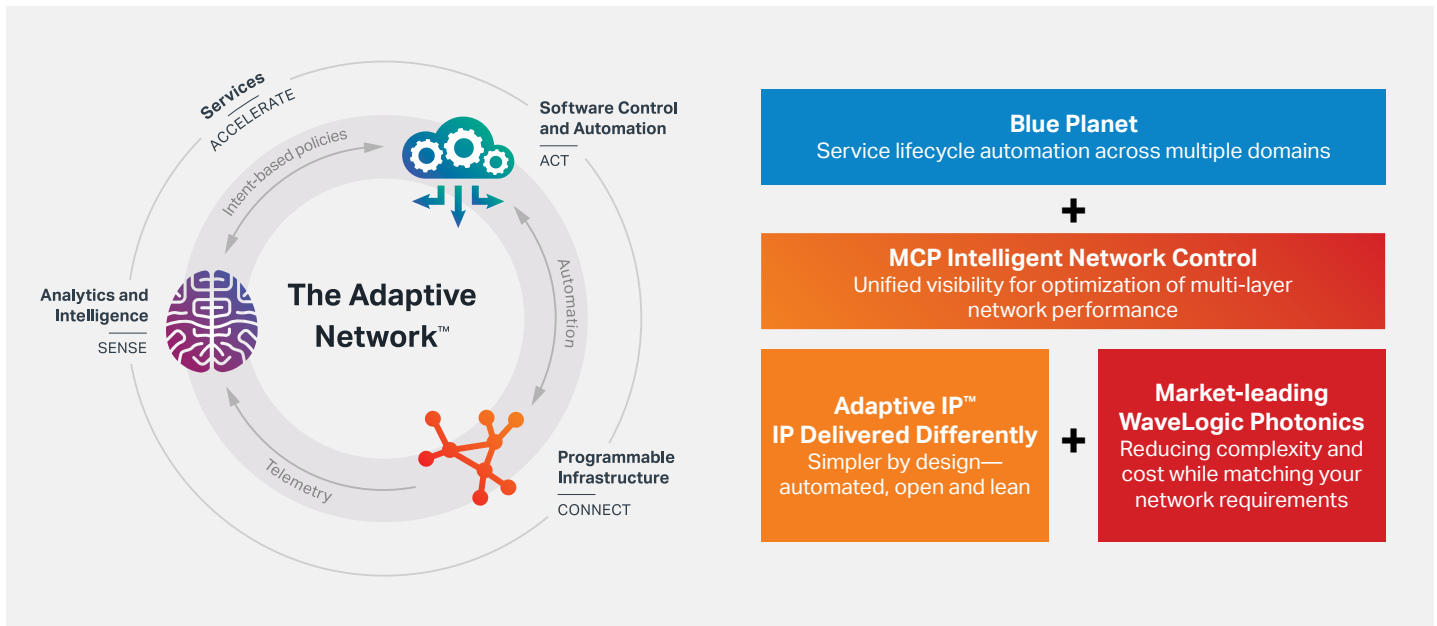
Services
ACCELERATE

Intent-based policies

Software Control and Automation
ACT

Automation

Analytics and Intelligence
SENSE

The Adaptive Network™

Telemetry

Programmable Infrastructure
CONNECT

Blue Planet
Service lifecycle automation across multiple domains

+

MCP Intelligent Network Control
Unified visibility for optimization of multi-layer network performance

Adaptive IP™
IP Delivered Differently
Simpler by design—automated, open and lean

+

Market-leading WaveLogic Photonics
Reducing complexity and cost while matching your network requirements